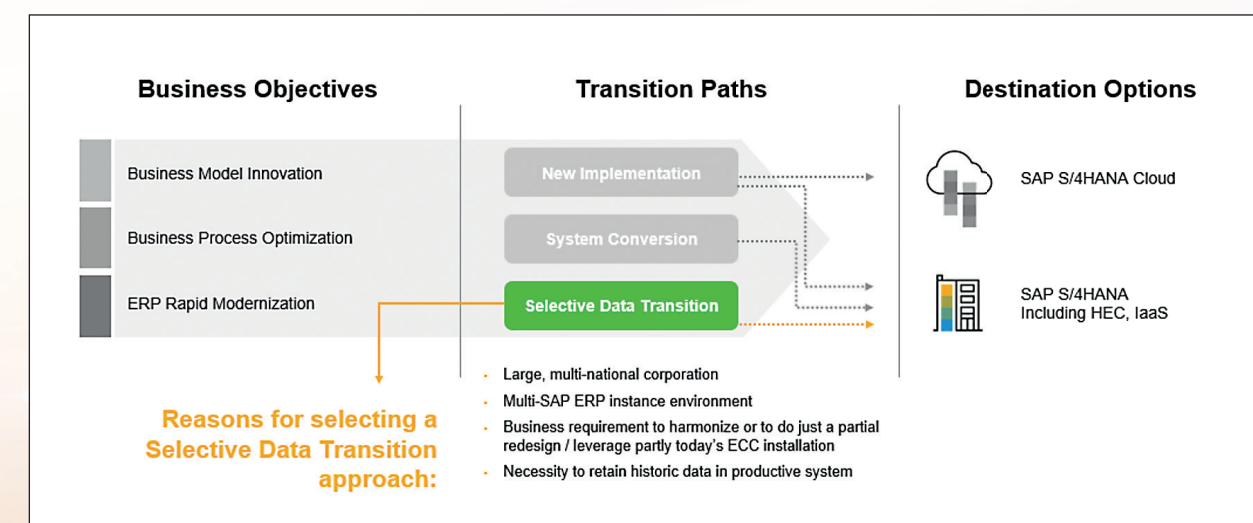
Business Objectives

Transition Paths

Destination Options

Business Model Innovation

Business Process Optimization

ERP Rapid Modernization

New Implementation

System Conversion

Selective Data Transition

SAP S/4HANA Cloud

SAP S/4HANA Including HEC, IaaS

Reasons for selecting a Selective Data Transition approach:

- Large, multi-national corporation
- Multi-SAP ERP instance environment
- Business requirement to harmonize or to do just a partial redesign / leverage partly today's ECC installation
- Necessity to retain historic data in productive system